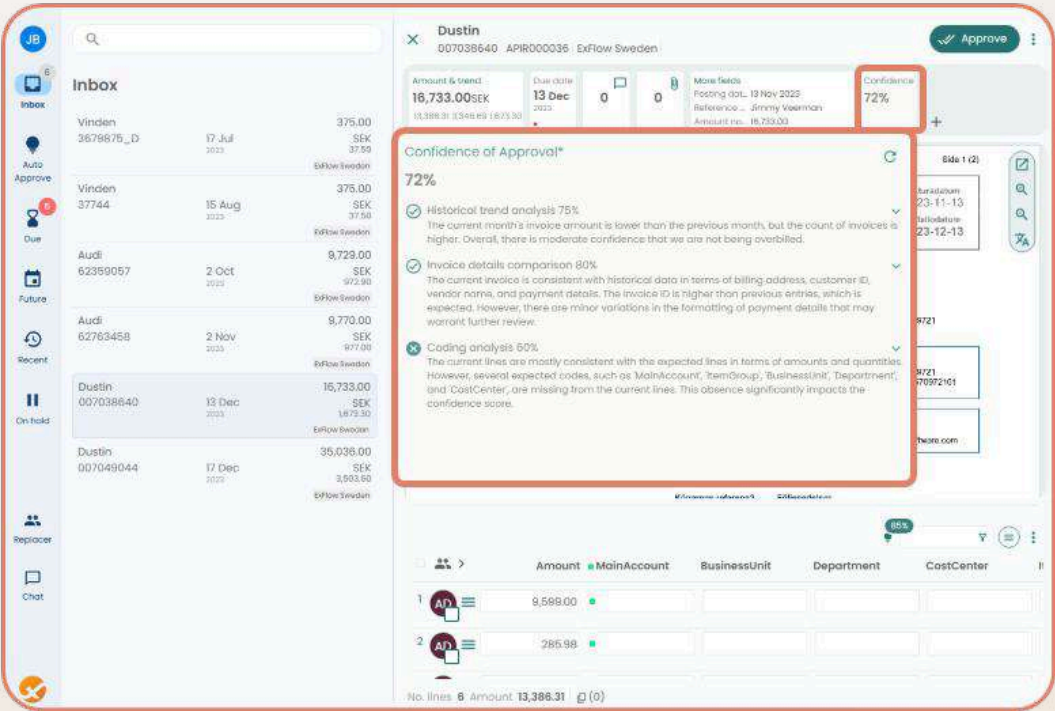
JB

6
Inbox

Auto Approve

6
Due

Future

Recent

On hold

Replacer

Chat

Inbox

Vinden
3678875_D
17 Jul
2023
375.00
SEK
37.50
ExFlow Sweden

Vinden
37744
15 Aug
2023
375.00
SEK
37.50
ExFlow Sweden

Audi
62359057
2 Oct
2023
9,729.00
SEK
972.90
ExFlow Sweden

Audi
62763458
2 Nov
2023
9,770.00
SEK
977.00
ExFlow Sweden

Dustin
007038640
13 Dec
2023
16,733.00
SEK
1,673.30
ExFlow Sweden

Dustin
007049044
17 Dec
2023
35,036.00
SEK
3,503.60
ExFlow Sweden

Dustin
007038640 APIR000036 ExFlow Sweden

Approve

Amount & trend
16,733.00SEK
13,386.31 3,346.69 1,673.30

Due date
13 Dec
2023

0

0

More fields
Posting dat... 13 Nov 2023
Reference ... Jimmy Veerman
Amount inc... 16,733.00

Confidence
72%

+

Confidence of Approval*

72%

Historical trend analysis 75%
The current month's invoice amount is lower than the previous month, but the count of invoices is higher. Overall, there is moderate confidence that we are not being overbilled.

Invoice details comparison 80%
The current invoice is consistent with historical data in terms of billing address, customer ID, vendor name, and payment details. The invoice ID is higher than previous entries, which is expected. However, there are minor variations in the formatting of payment details that may warrant further review.

Coding analysis 60%
The current lines are mostly consistent with the expected lines in terms of amounts and quantities. However, several expected codes, such as 'MainAccount', 'ItemGroup', 'BusinessUnit', 'Department', and 'CostCenter', are missing from the current lines. This absence significantly impacts the confidence score.

Sida 1 (2)
fakturadatum
23-11-13
förfallodatum
23-12-13
9721
9721
570972101
there.com

85%

Amount MainAccount BusinessUnit Department CostCenter

1 AD 9,599.00
2 AD 285.98

No. lines 6 Amount 13,386.31 (0)